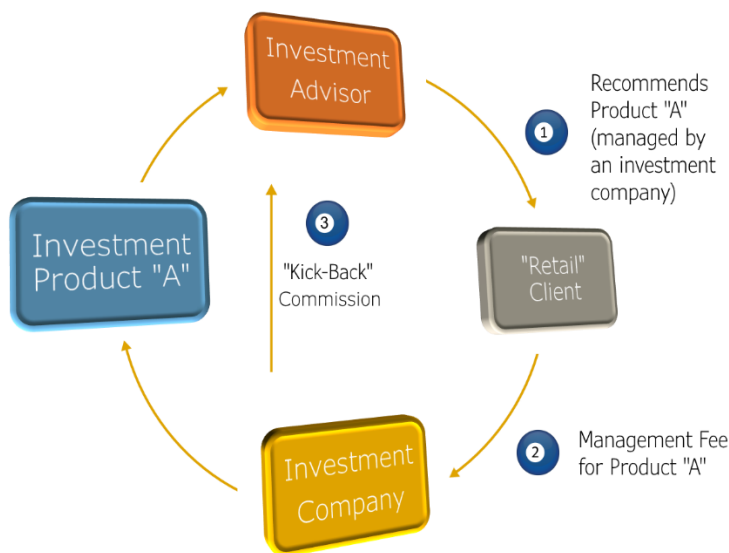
Investment Advisor

1

Recommends Product "A" (managed by an investment company)

"Retail" Client

2

Management Fee for Product "A"

Investment Company

Investment Product "A"

3

"Kick-Back" Commission